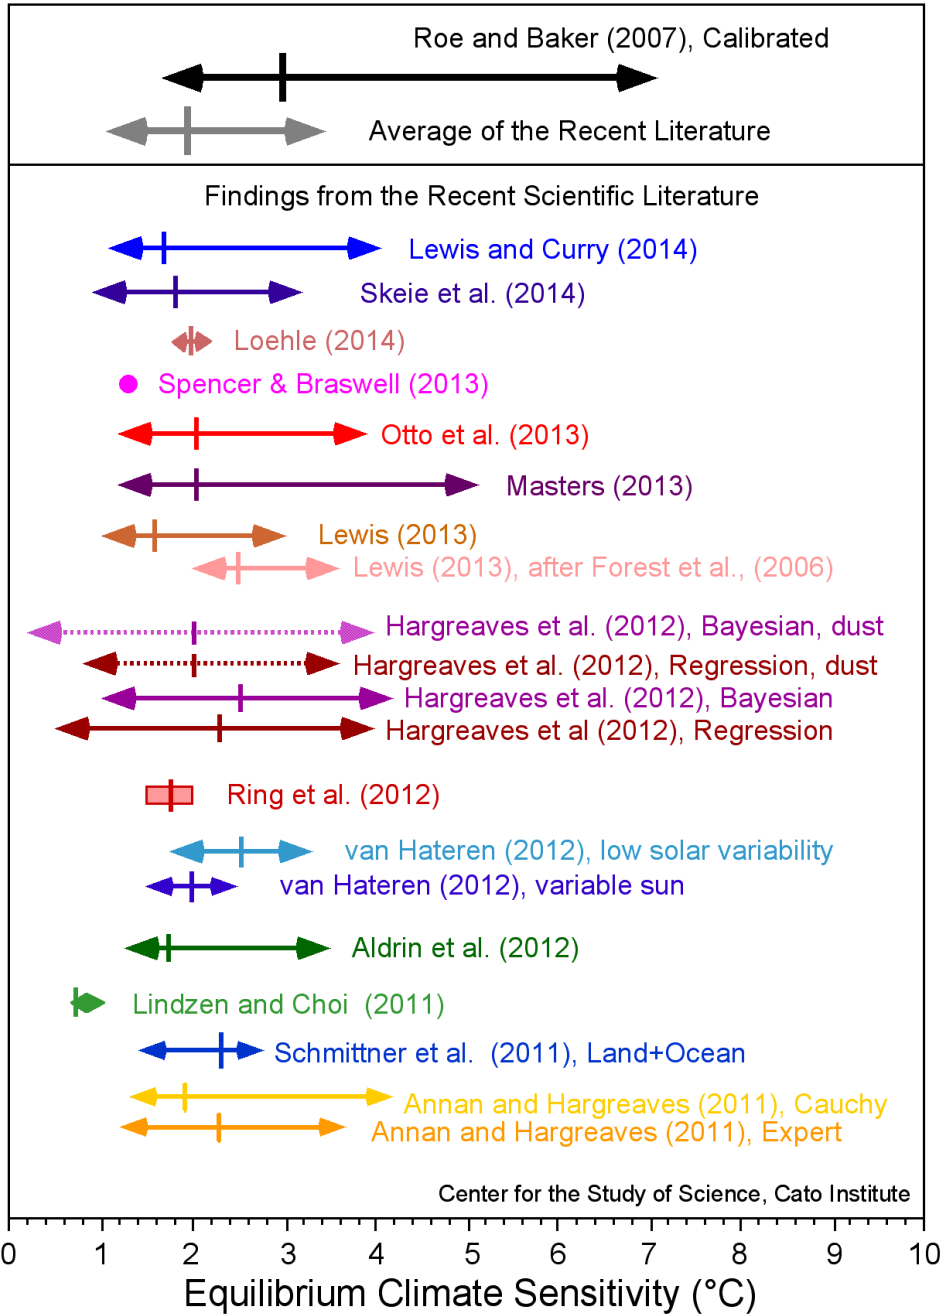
Roe and Baker (2007), Calibrated

Average of the Recent Literature

Findings from the Recent Scientific Literature

Lewis and Curry (2014)

Skeie et al. (2014)

Loehle (2014)

Spencer & Braswell (2013)

Otto et al. (2013)

Masters (2013)

Lewis (2013)

Lewis (2013), after Forest et al., (2006)

Hargreaves et al. (2012), Bayesian, dust

Hargreaves et al. (2012), Regression, dust

Hargreaves et al. (2012), Bayesian

Hargreaves et al (2012), Regression

Ring et al. (2012)

van Hateren (2012), low solar variability

van Hateren (2012), variable sun

Aldrin et al. (2012)

Lindzen and Choi (2011)

Schmittner et al. (2011), Land+Ocean

Annan and Hargreaves (2011), Cauchy

Annan and Hargreaves (2011), Expert

Center for the Study of Science, Cato Institute

0 1 2 3 4 5 6 7 8 9 10

Equilibrium Climate Sensitivity (°C)